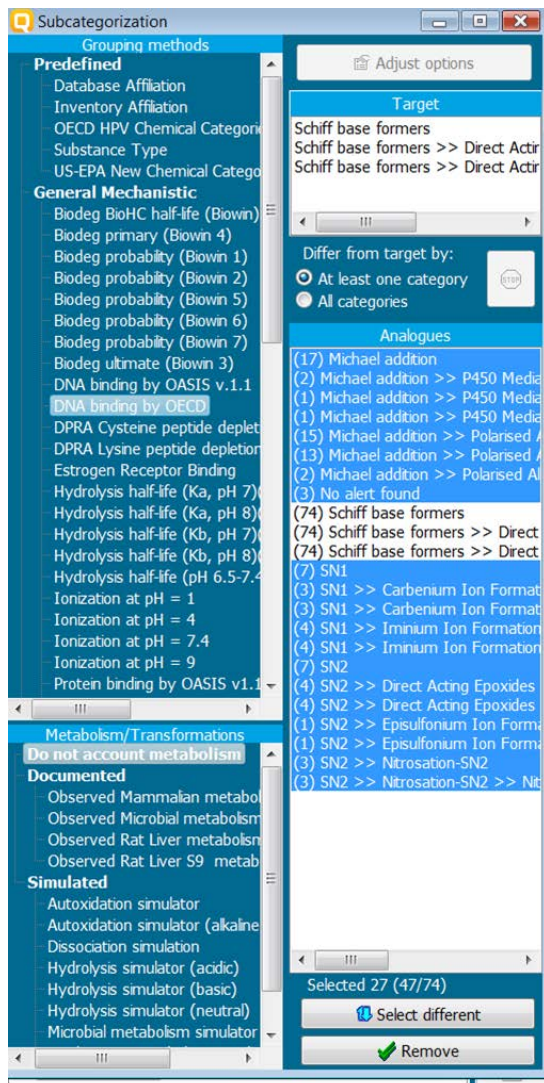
Subcategorization

Grouping methods
Predefined
Database Affiliation
Inventory Affiliation
OECD HPV Chemical Categori
Substance Type
US-EPA New Chemical Catego
General Mechanistic
Biodeg BioHC half-life (Biowin)
Biodeg primary (Biowin 4)
Biodeg probability (Biowin 1)
Biodeg probability (Biowin 2)
Biodeg probability (Biowin 5)
Biodeg probability (Biowin 6)
Biodeg probability (Biowin 7)
Biodeg ultimate (Biowin 3)
DNA binding by OASIS v.1.1
DNA binding by OECD
DPRA Cysteine peptide deplet
DPRA Lysine peptide depletion
Estrogen Receptor Binding
Hydrolysis half-life (Ka, pH 7)
Hydrolysis half-life (Ka, pH 8)
Hydrolysis half-life (Kb, pH 7)
Hydrolysis half-life (Kb, pH 8)
Hydrolysis half-life (pH 6.5-7.4
Ionization at pH = 1
Ionization at pH = 4
Ionization at pH = 7.4
Ionization at pH = 9
Protein binding by OASIS v1.1

Metabolism/Transformations
Do not account metabolism
Documented
Observed Mammalian metabol
Observed Microbial metabolism
Observed Rat Liver metabolism
Observed Rat Liver S9 metab
Simulated
Autoxidation simulator
Autoxidation simulator (alkaline
Dissociation simulation
Hydrolysis simulator (acidic)
Hydrolysis simulator (basic)
Hydrolysis simulator (neutral)
Microbial metabolism simulator

Adjust options

Target
Schiff base formers
Schiff base formers >> Direct Actin
Schiff base formers >> Direct Actir

Differ from target by:
At least one category
All categories

Analogues
(17) Michael addition
(2) Michael addition >> P450 Media
(1) Michael addition >> P450 Media
(1) Michael addition >> P450 Media
(15) Michael addition >> Polarised A
(13) Michael addition >> Polarised A
(2) Michael addition >> Polarised Al
(3) No alert found
(74) Schiff base formers
(74) Schiff base formers >> Direct
(74) Schiff base formers >> Direct
(7) SN1
(3) SN1 >> Carbenium Ion Format
(3) SN1 >> Carbenium Ion Format
(4) SN1 >> Iminium Ion Formation
(4) SN1 >> Iminium Ion Formation
(7) SN2
(4) SN2 >> Direct Acting Epoxides
(4) SN2 >> Direct Acting Epoxides
(1) SN2 >> Episulfonium Ion Forma
(1) SN2 >> Episulfonium Ion Forma
(3) SN2 >> Nitrosation-SN2
(3) SN2 >> Nitrosation-SN2 >> Nit

Selected 27 (47/74)
Select different
Remove